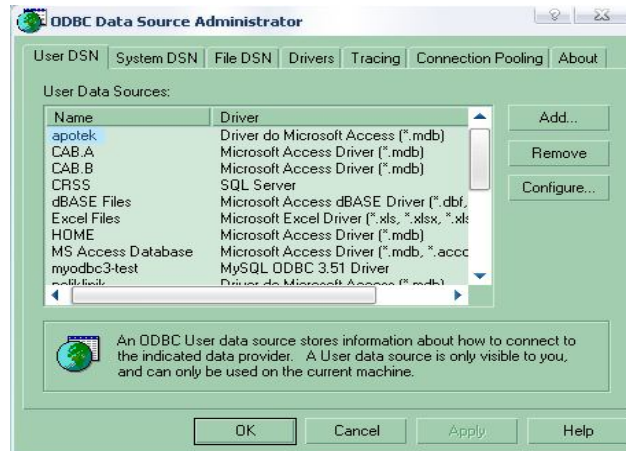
ODBC Data Source Administrator

User DSN | System DSN | File DSN | Drivers | Tracing | Connection Pooling | About

User Data Sources:

| Name | Driver |
|---|---|
| apotek | Driver do Microsoft Access (*.mdb) |
| CAB.A | Microsoft Access Driver (*.mdb) |
| CAB.B | Microsoft Access Driver (*.mdb) |
| CRSS | SQL Server |
| dBASE Files | Microsoft Access dBASE Driver (*.dbf, |
| Excel Files | Microsoft Excel Driver (*.xls, *.xlsx, *.xls |
| HOME | Microsoft Access Driver (*.mdb) |
| MS Access Database | Microsoft Access Driver (*.mdb, *.accc |
| myodbc3-test | MySQL ODBC 3.51 Driver |
| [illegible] | Driver do Microsoft Access (*.mdb) |

Add...

Remove

Configure...

An ODBC User data source stores information about how to connect to the indicated data provider. A User data source is only visible to you, and can only be used on the current machine.

OK | Cancel | Apply | Help